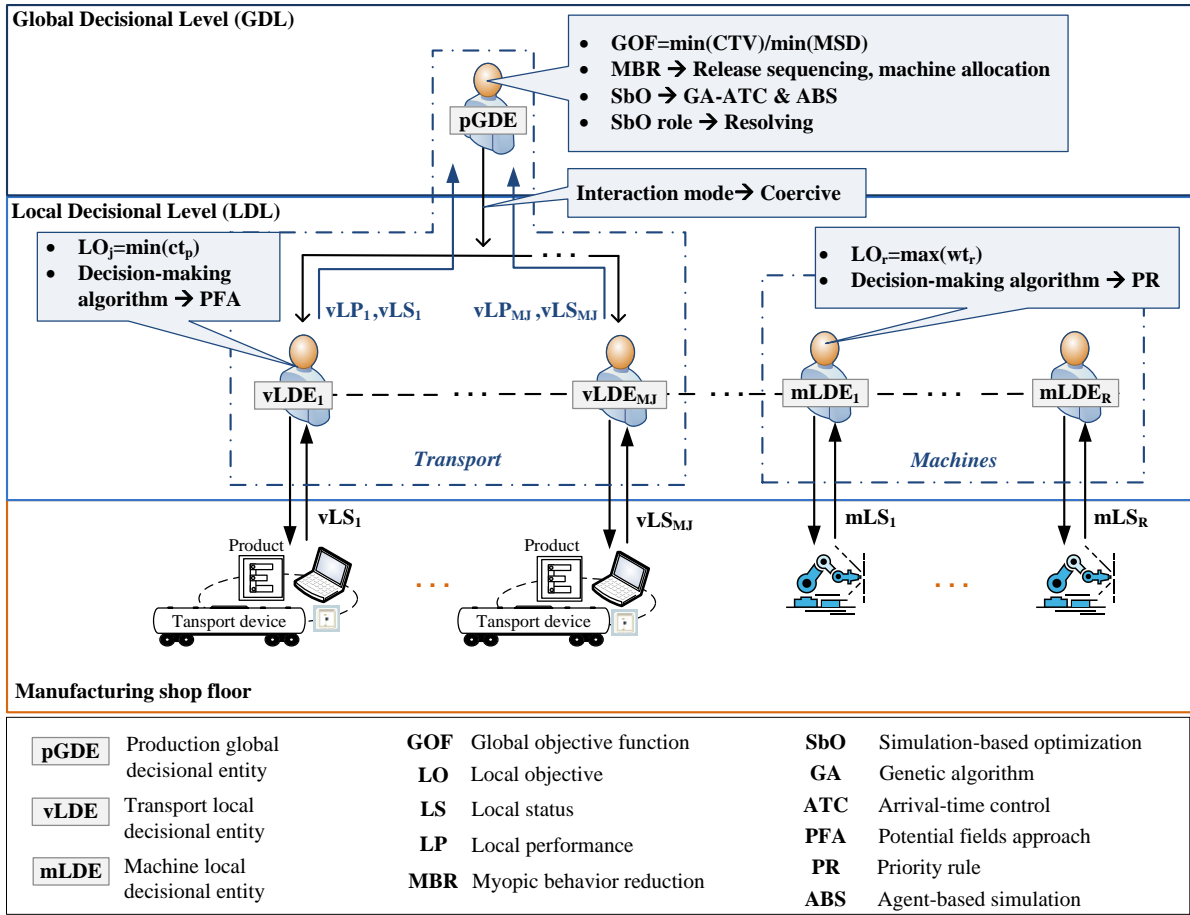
Global Decisional Level (GDL)

pGDE

- GOF=min(CTV)/min(MSD)
- MBR → Release sequencing, machine allocation
- SbO → GA-ATC & ABS
- SbO role → Resolving

Interaction mode→ Coercive

Local Decisional Level (LDL)

- $LO_j$=min($ct_p$)
- Decision-making algorithm → PFA

$vLP_1$,$vLS_1$ . . . $vLP_{MJ}$,$vLS_{MJ}$

- $LO_r$=max($wt_r$)
- Decision-making algorithm → PR

$vLDE_1$ $vLDE_{MJ}$ $mLDE_1$ $mLDE_R$

Transport

Machines

$vLS_1$ $vLS_{MJ}$ $mLS_1$ $mLS_R$

Product

Tansport device

. . .

Product

Tansport device

. . .

Manufacturing shop floor

pGDE Production global decisional entity
vLDE Transport local decisional entity
mLDE Machine local decisional entity

GOF Global objective function
LO Local objective
LS Local status
LP Local performance
MBR Myopic behavior reduction

SbO Simulation-based optimization
GA Genetic algorithm
ATC Arrival-time control
PFA Potential fields approach
PR Priority rule
ABS Agent-based simulation